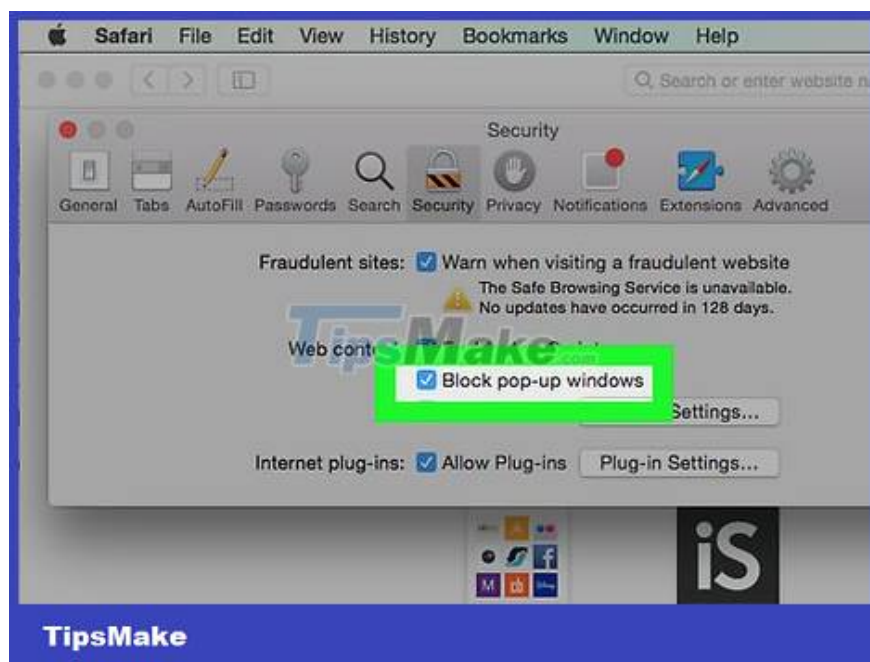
Safari File Edit View History Bookmarks Window Help

Search or enter website n

Security

General Tabs AutoFill Passwords Search Security Privacy Notifications Extensions Advanced

Fraudulent sites: Warn when visiting a fraudulent website
The Safe Browsing Service is unavailable. No updates have occurred in 128 days.

Web cont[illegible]

TipsMake.com

Block pop-up windows

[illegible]Settings...

Internet plug-ins: Allow Plug-ins Plug-in Settings...

iS

TipsMake